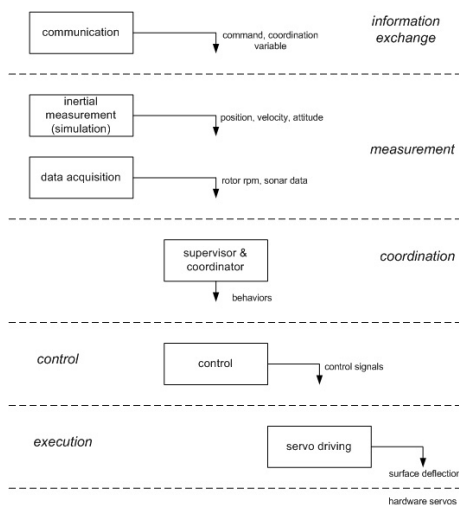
communication

command, coordination variable

information exchange

inertial measurement (simulation)

position, velocity, attitude

measurement

data acquisition

rotor rpm, sonar data

supervisor & coordinator

coordination

behaviors

control

control

control signals

execution

servo driving

surface deflection

hardware servos